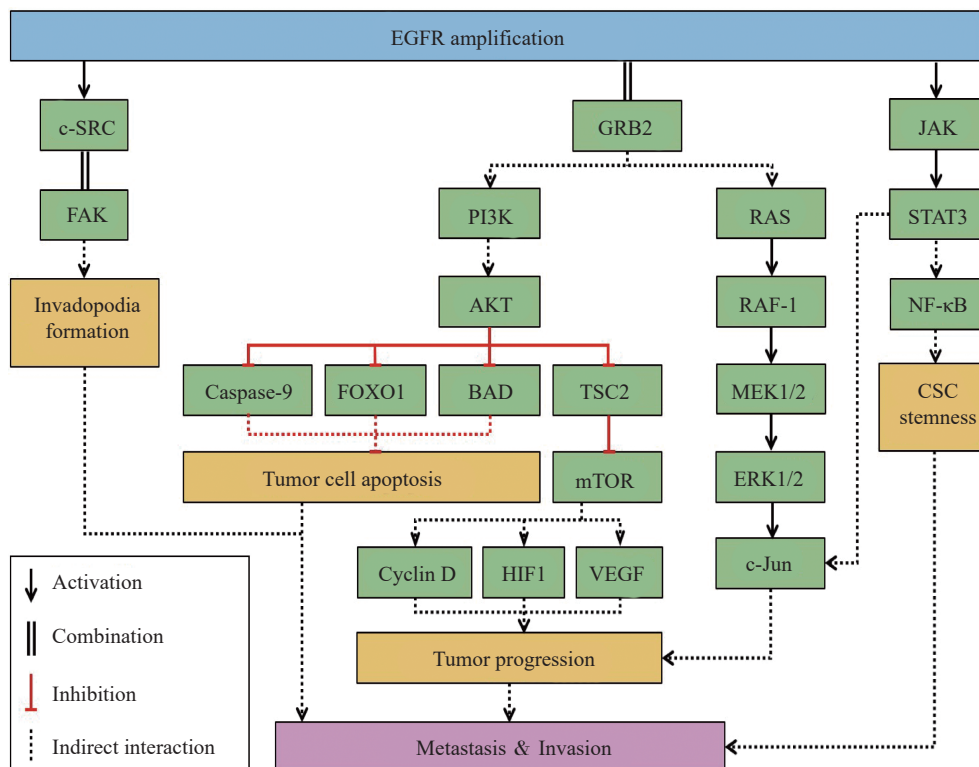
EGFR amplification

c-SRC

FAK

Invadopodia formation

GRB2

PI3K

AKT

Caspase-9

FOXO1

BAD

TSC2

Tumor cell apoptosis

mTOR

Cyclin D

HIF1

VEGF

Tumor progression

RAS

RAF-1

MEK1/2

ERK1/2

c-Jun

JAK

STAT3

NF-κB

CSC stemness

Metastasis & Invasion

Activation

Combination

Inhibition

Indirect interaction